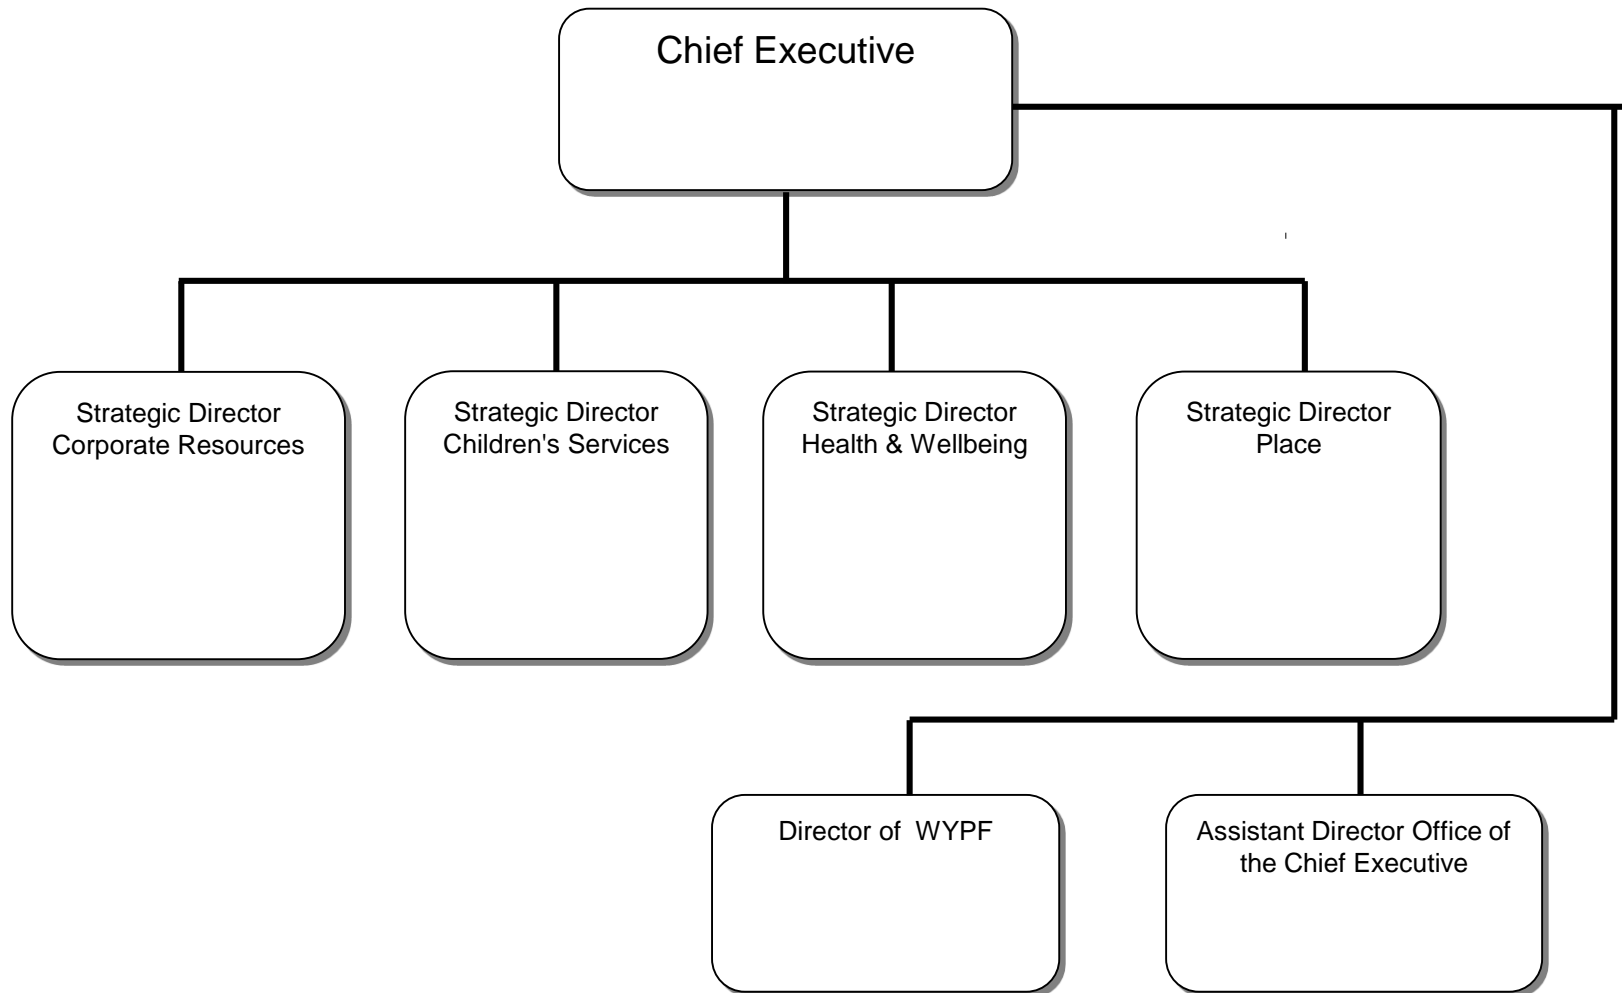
Chief Executive

Strategic Director Corporate Resources

Strategic Director Children's Services

Strategic Director Health & Wellbeing

Strategic Director Place

Director of WYPF

Assistant Director Office of the Chief Executive